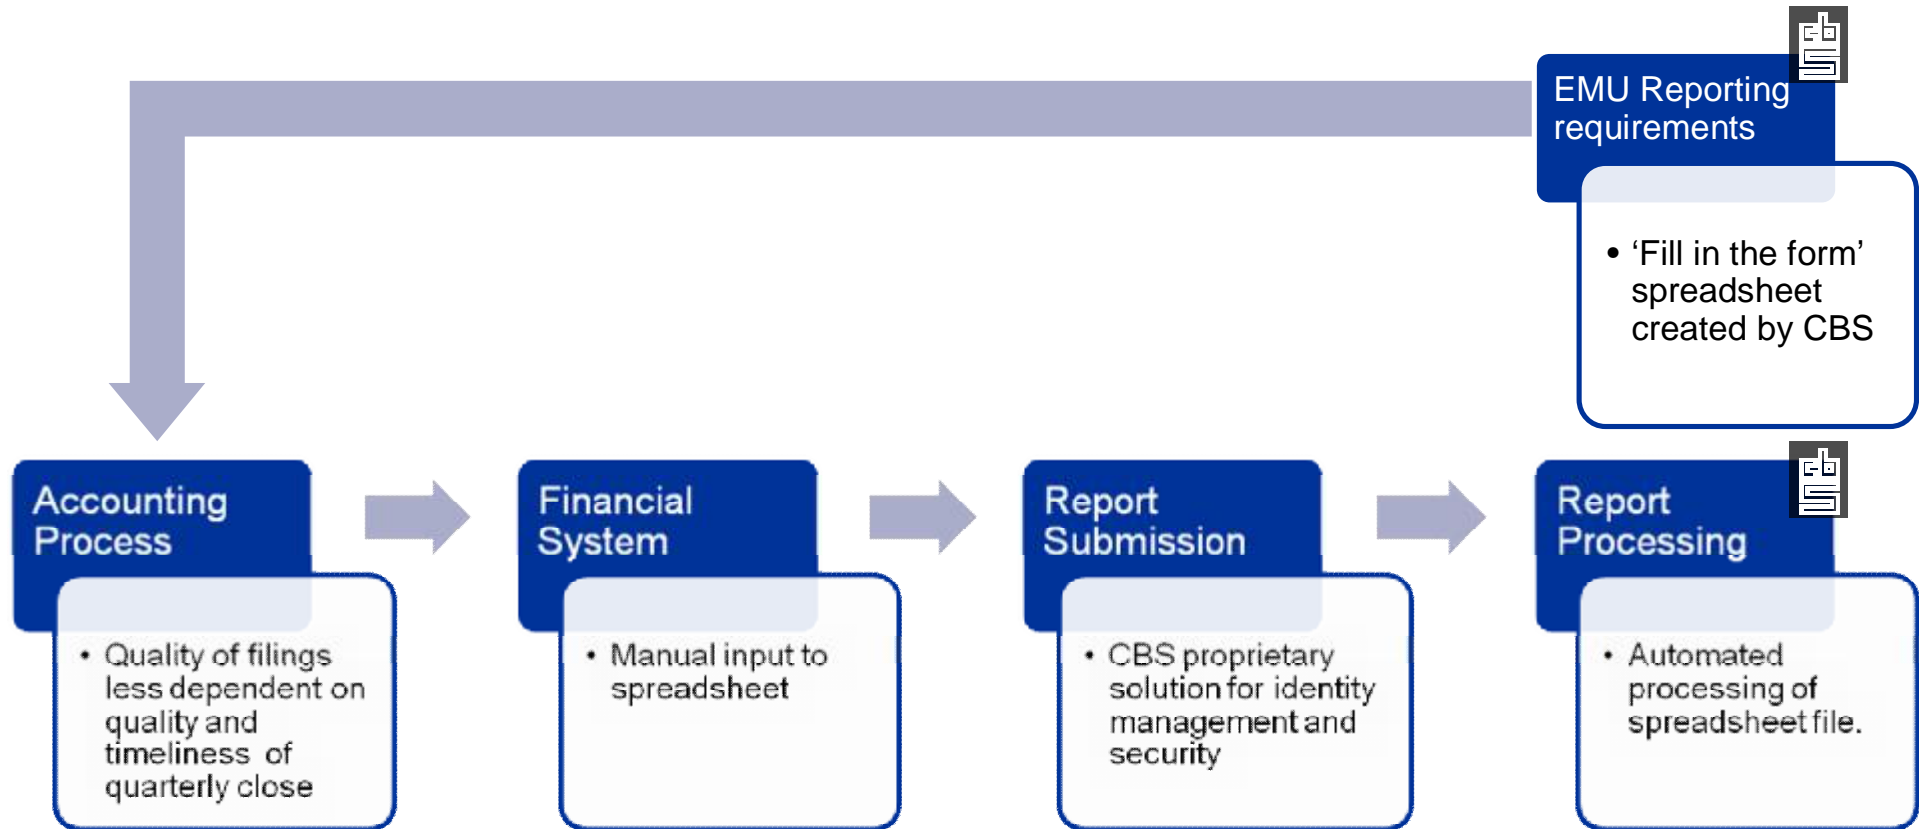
EMU Reporting requirements

• 'Fill in the form' spreadsheet created by CBS

Accounting Process

• Quality of filings less dependent on quality and timeliness of quarterly close

Financial System

• Manual input to spreadsheet

Report Submission

• CBS proprietary solution for identity management and security

Report Processing

• Automated processing of spreadsheet file.